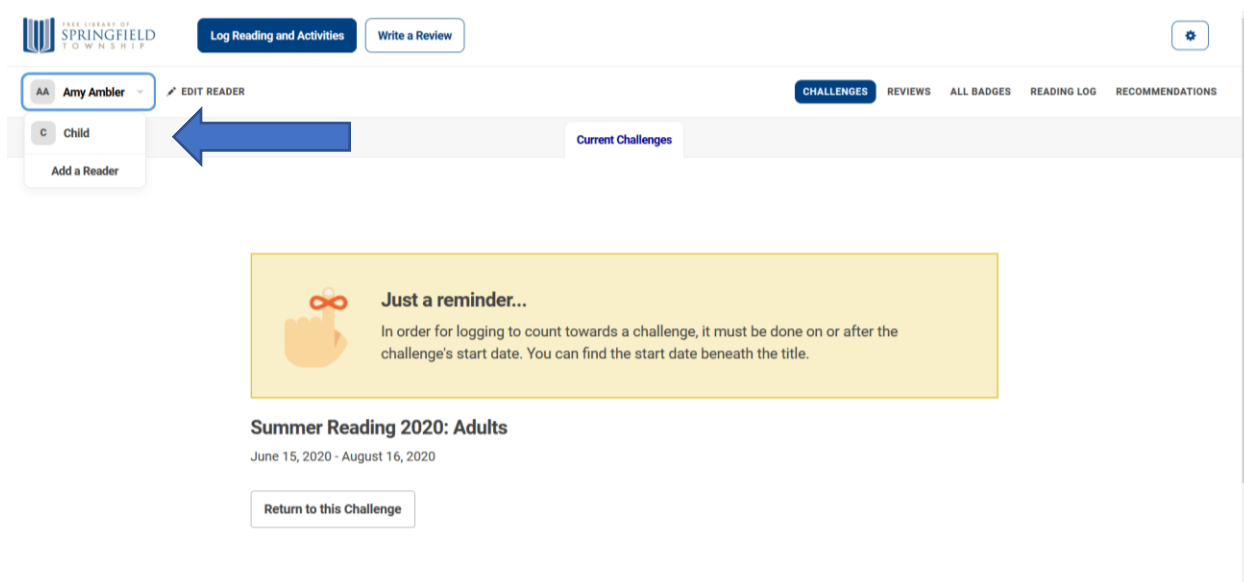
FREE LIBRARY OF SPRINGFIELD TOWNSHIP

Log Reading and Activities

Write a Review

AA Amy Ambler

EDIT READER

CHALLENGES REVIEWS ALL BADGES READING LOG RECOMMENDATIONS

C Child

Add a Reader

Current Challenges

Just a reminder...

In order for logging to count towards a challenge, it must be done on or after the challenge's start date. You can find the start date beneath the title.

Summer Reading 2020: Adults

June 15, 2020 - August 16, 2020

Return to this Challenge